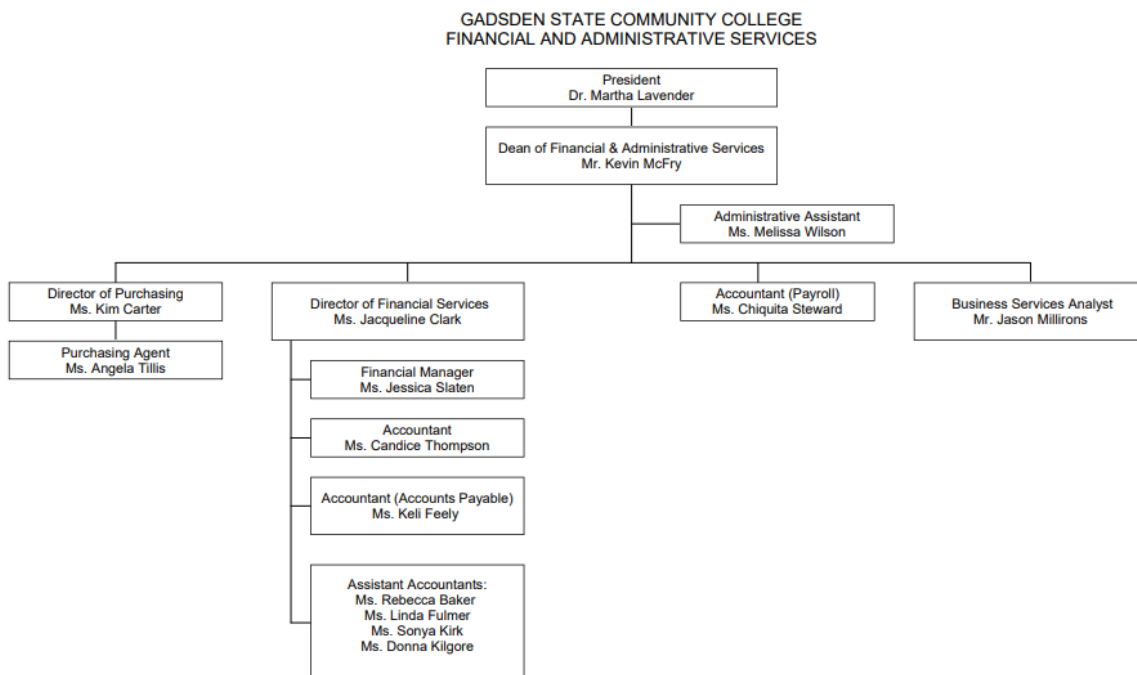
GADSDEN STATE COMMUNITY COLLEGE
FINANCIAL AND ADMINISTRATIVE SERVICES

President
Dr. Martha Lavender

Dean of Financial & Administrative Services
Mr. Kevin McFry

Administrative Assistant
Ms. Melissa Wilson

Director of Purchasing
Ms. Kim Carter

Purchasing Agent
Ms. Angela Tillis

Director of Financial Services
Ms. Jacqueline Clark

Financial Manager
Ms. Jessica Slaten

Accountant
Ms. Candice Thompson

Accountant (Accounts Payable)
Ms. Keli Feely

Assistant Accountants:
Ms. Rebecca Baker
Ms. Linda Fulmer
Ms. Sonya Kirk
Ms. Donna Kilgore

Accountant (Payroll)
Ms. Chiquita Steward

Business Services Analyst
Mr. Jason Millirons